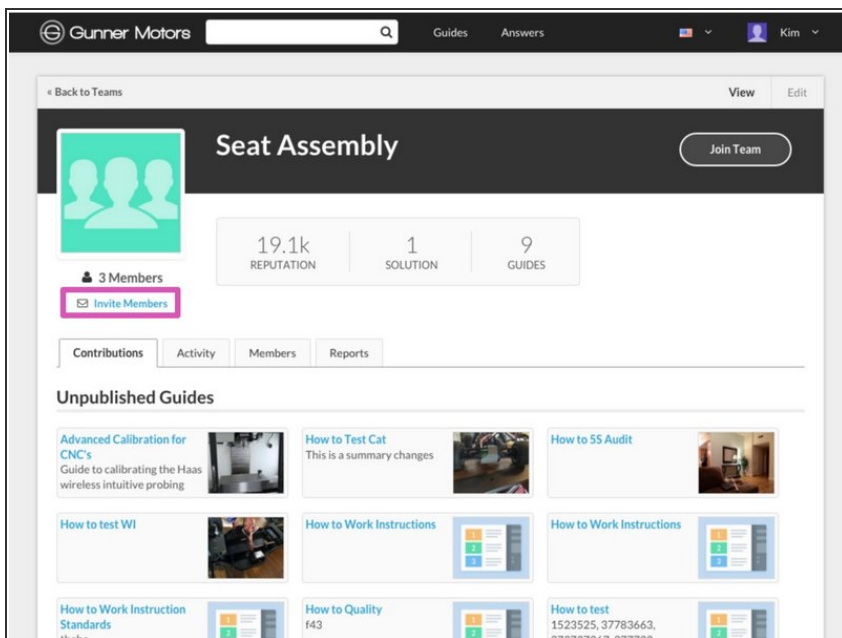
Gunner Motors

Guides Answers

Kim

« Back to Teams

View Edit

Seat Assembly

Join Team

19.1k
REPUTATION

1
SOLUTION

9
GUIDES

3 Members

Invite Members

Contributions Activity Members Reports

Unpublished Guides

Advanced Calibration for CNC's
Guide to calibrating the Haas wireless intuitive probing

How to Test Cat
This is a summary changes

How to 5S Audit

How to test WI

How to Work Instructions

How to Work Instructions

How to Work Instruction Standards
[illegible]

How to Quality
f43

How to test
1523525, 37783663, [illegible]